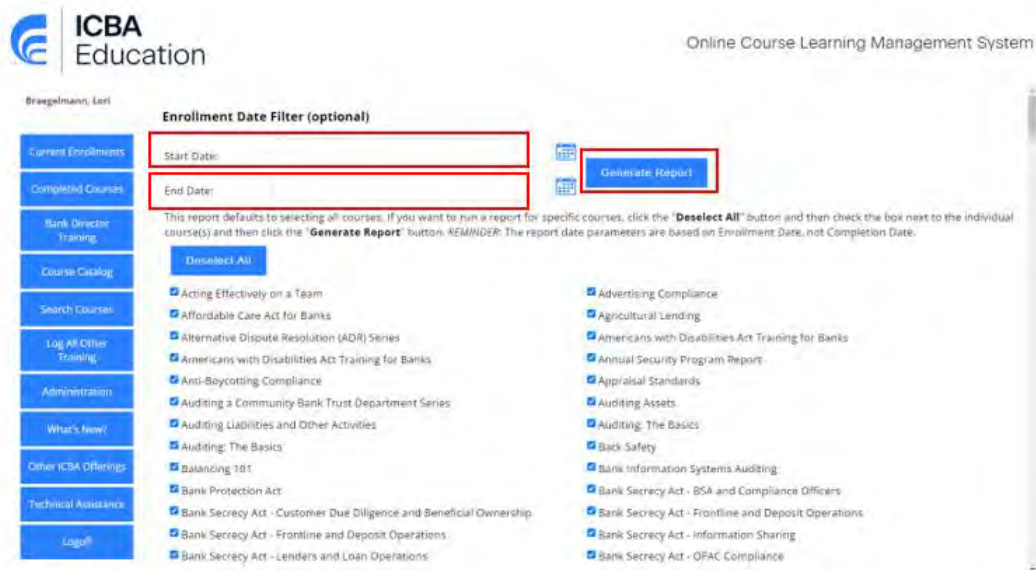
ICBA Education

Online Course Learning Management System

Braegelmann, Lori

Current Enrollments
Completed Courses
Bank Director Training
Course Catalog
Search Courses
Log All Other Training
Administration
What's New!
Other ICBA Offerings
Technical Assistance
Logoff

Enrollment Date Filter (optional)

Start Date:

End Date:

Generate Report

This report defaults to selecting all courses. If you want to run a report for specific courses, click the "Deselect All" button and then check the box next to the individual course(s) and then click the "Generate Report" button. REMINDER: The report date parameters are based on Enrollment Date, not Completion Date.

Deselect All

Acting Effectively on a Team
Affordable Care Act for Banks
Alternative Dispute Resolution (ADR) Series
Americans with Disabilities Act Training for Banks
Anti-Boycotting Compliance
Auditing a Community Bank Trust Department Series
Auditing Liabilities and Other Activities
Auditing: The Basics
Balancing 101
Bank Protection Act
Bank Secrecy Act - Customer Due Diligence and Beneficial Ownership
Bank Secrecy Act - Frontline and Deposit Operations
Bank Secrecy Act - Lenders and Loan Operations

Advertising Compliance
Agricultural Lending
Americans with Disabilities Act Training for Banks
Annual Security Program Report
Appraisal Standards
Auditing Assets
Auditing: The Basics
Back Safety
Bank Information Systems Auditing
Bank Secrecy Act - BSA and Compliance Officers
Bank Secrecy Act - Frontline and Deposit Operations
Bank Secrecy Act - Information Sharing
Bank Secrecy Act - OFAC Compliance